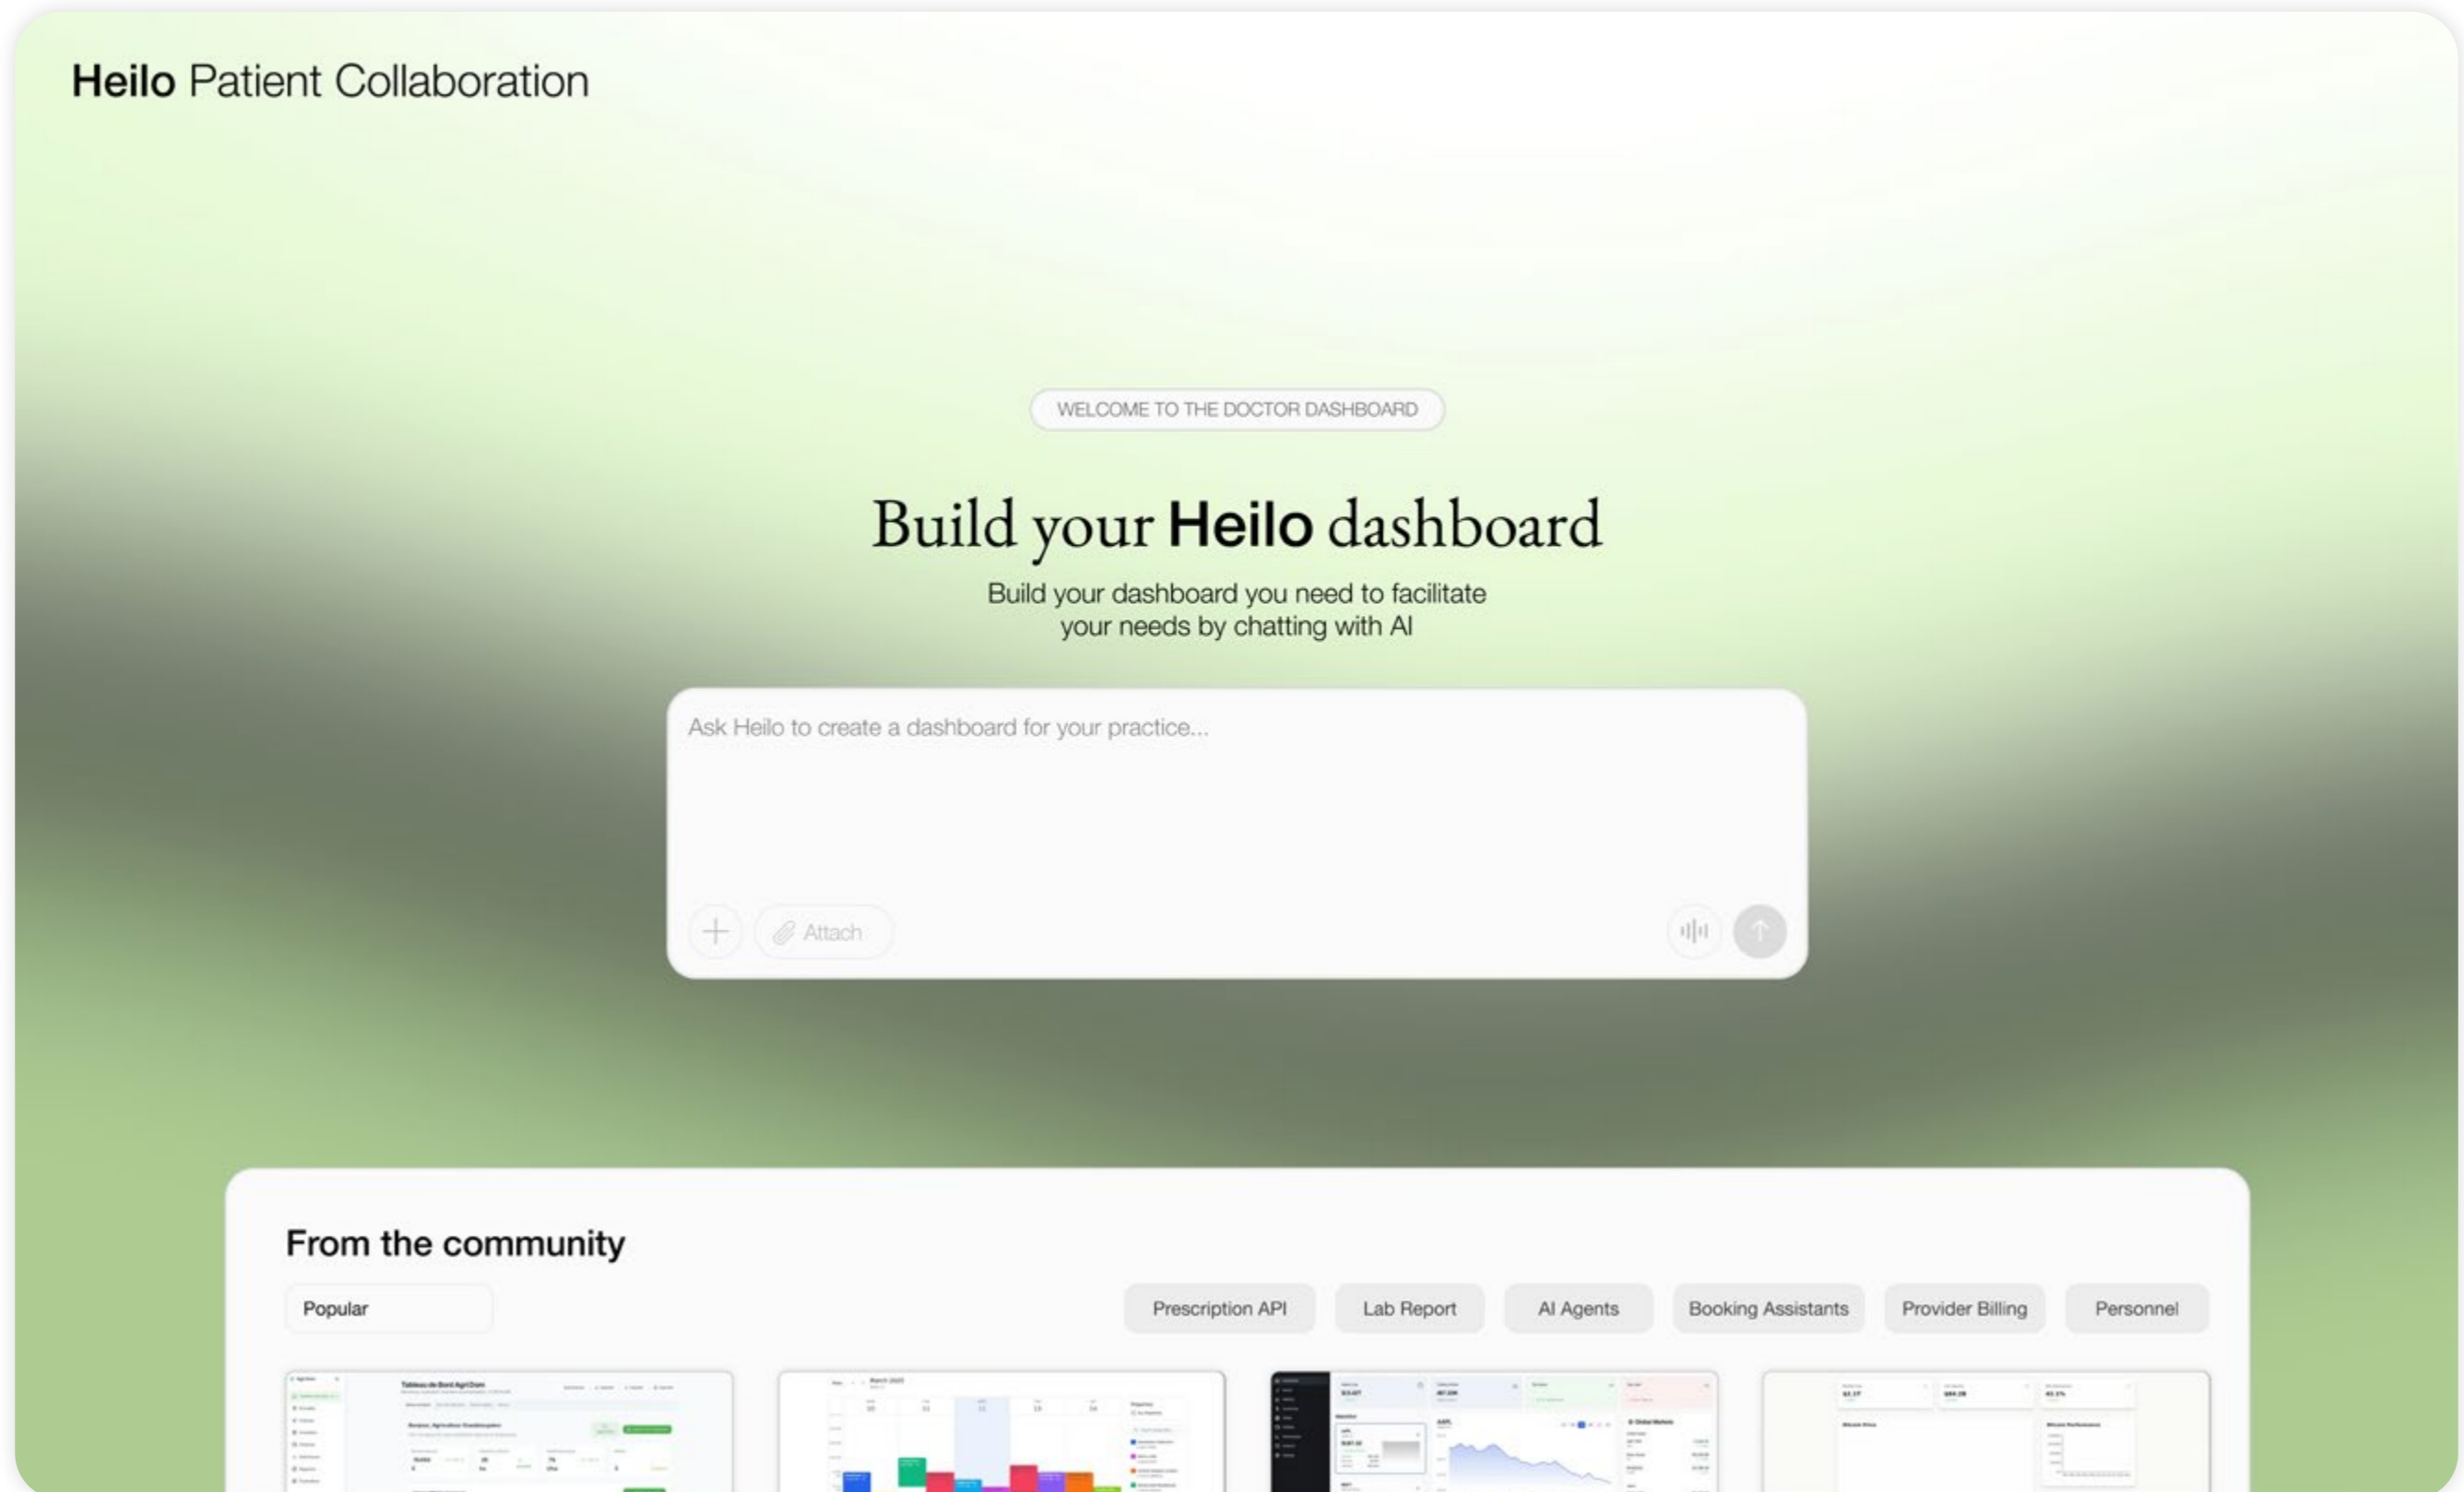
Heilo Patient Collaboration

WELCOME TO THE DOCTOR DASHBOARD

Build your Heilo dashboard

Build your dashboard you need to facilitate your needs by chatting with AI

Ask Heilo to create a dashboard for your practice...

Attach

From the community

Popular

Prescription API

Lab Report

AI Agents

Booking Assistants

Provider Billing

Personnel